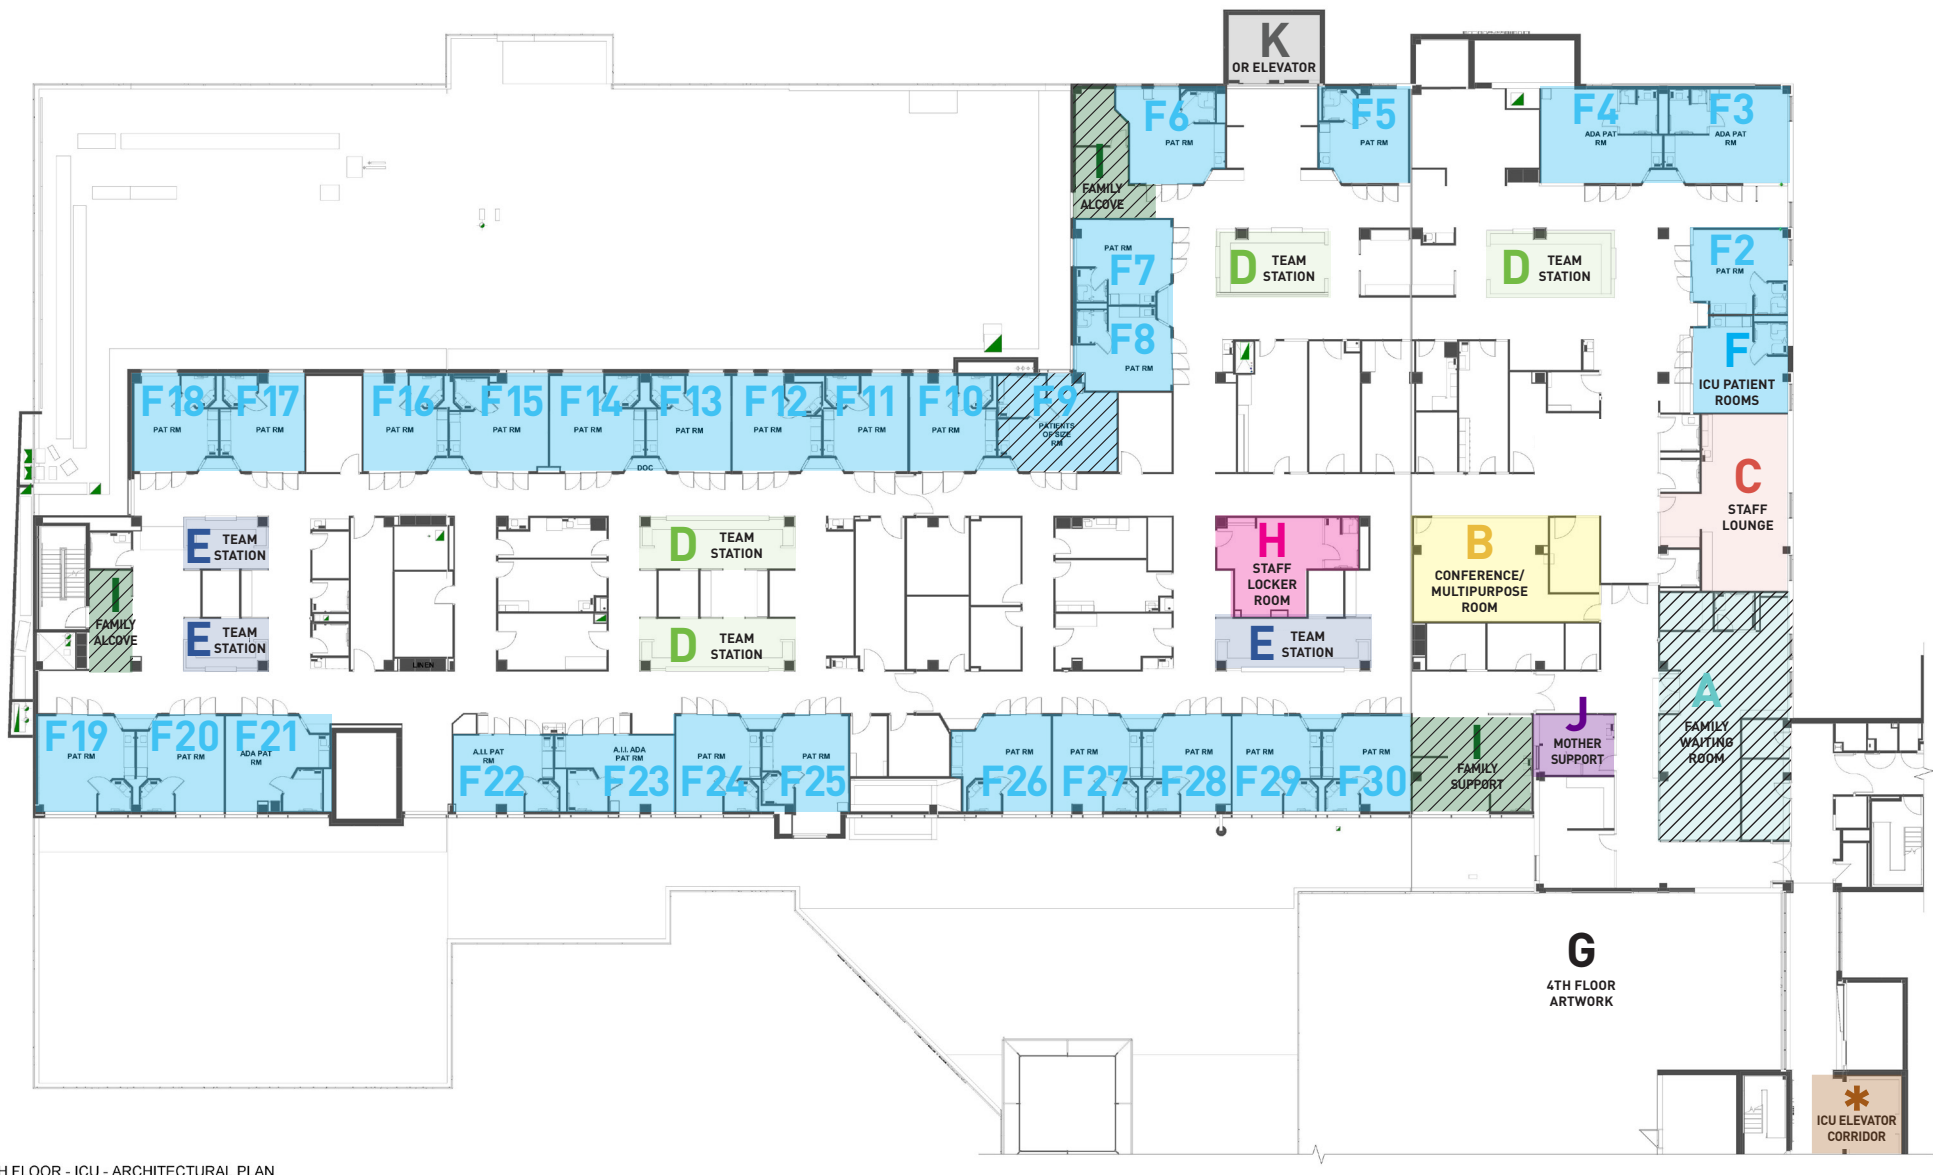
K
OR ELEVATOR

F6
PAT RM

F5
PAT RM

F4
ADA PAT RM

F3
ADA PAT RM

I
FAMILY ALCOVE

PAT RM
F7

F8
PAT RM

D
TEAM STATION

D
TEAM STATION

F2
PAT RM

F
ICU PATIENT ROOMS

F18
PAT RM

F17
PAT RM

F16
PAT RM

F15
PAT RM

F14
PAT RM

F13
PAT RM

DOC

F12
PAT RM

F11
PAT RM

F10
PAT RM

F9
PATIENTS OF SIZE RM

C
STAFF LOUNGE

E
TEAM STATION

E
TEAM STATION

I
FAMILY ALCOVE

D
TEAM STATION

D
TEAM STATION

LINEN

H
STAFF LOCKER ROOM

E
TEAM STATION

B
CONFERENCE/ MULTIPURPOSE ROOM

A
FAMILY WAITING ROOM

F19
PAT RM

F20
PAT RM

F21
ADA PAT RM

A.I.I. PAT RM
F22

A.I.I. ADA PAT RM
F23

PAT RM
F24

PAT RM
F25

PAT RM
F26

PAT RM
F27

PAT RM
F28

PAT RM
F29

PAT RM
F30

I
FAMILY SUPPORT

J
MOTHER SUPPORT

G
4TH FLOOR ARTWORK

*
ICU ELEVATOR CORRIDOR

H FLOOR - ICU - ARCHITECTURAL PLAN